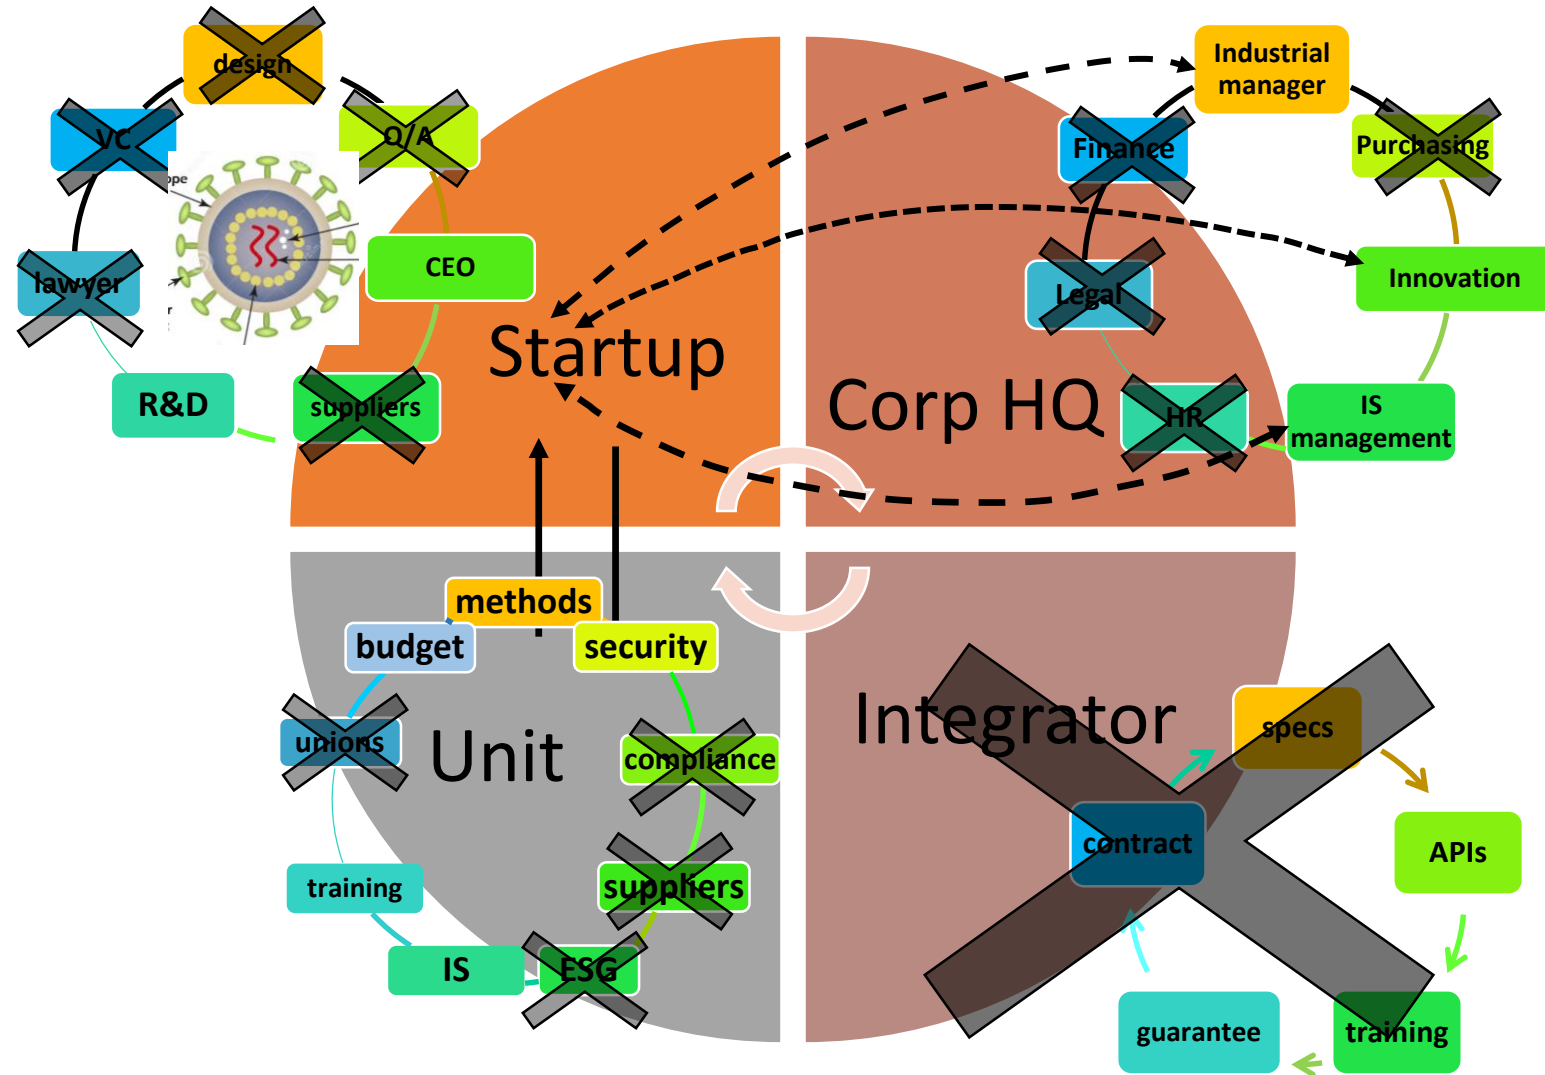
design

VC

Q/A

ope

lawyer

CEO

R&D

suppliers

Startup

Industrial manager

Finance

Purchasing

Innovation

Legal

Corp HQ

HR

IS management

methods

budget

security

unions

Unit

compliance

training

suppliers

IS

ESG

Integrator

specs

contract

APIs

guarantee

training